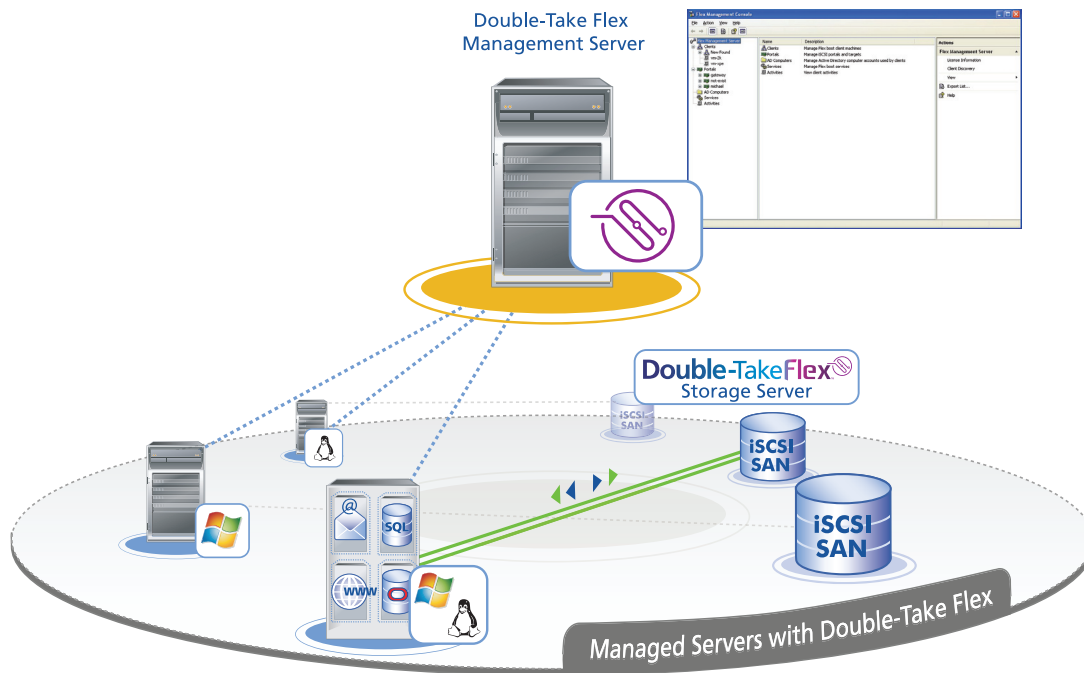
Double-Take Flex
Management Server

Flex Management Console

File Action View Help

Flex Management Server

Clients
New Found
win-2k
win-sys
Portals
gateway
net-mist
mallard
AD Computers
Services
Activities

| Name | Description |
|---|---|
| Clients | Manage Flex boot client machines |
| Portals | Manage iSCSI portals and targets |
| AD Computers | Manage Active Directory computer accounts used by clients |
| Services | Manage Flex boot services |
| Activities | View client activities |

Actions
Flex Management Server
License Information
Client Discovery
View
Export List...
Help

Double-TakeFlex
Storage Server

iSCSI SAN

iSCSI SAN

iSCSI SAN

SQL

www

Managed Servers with Double-Take Flex